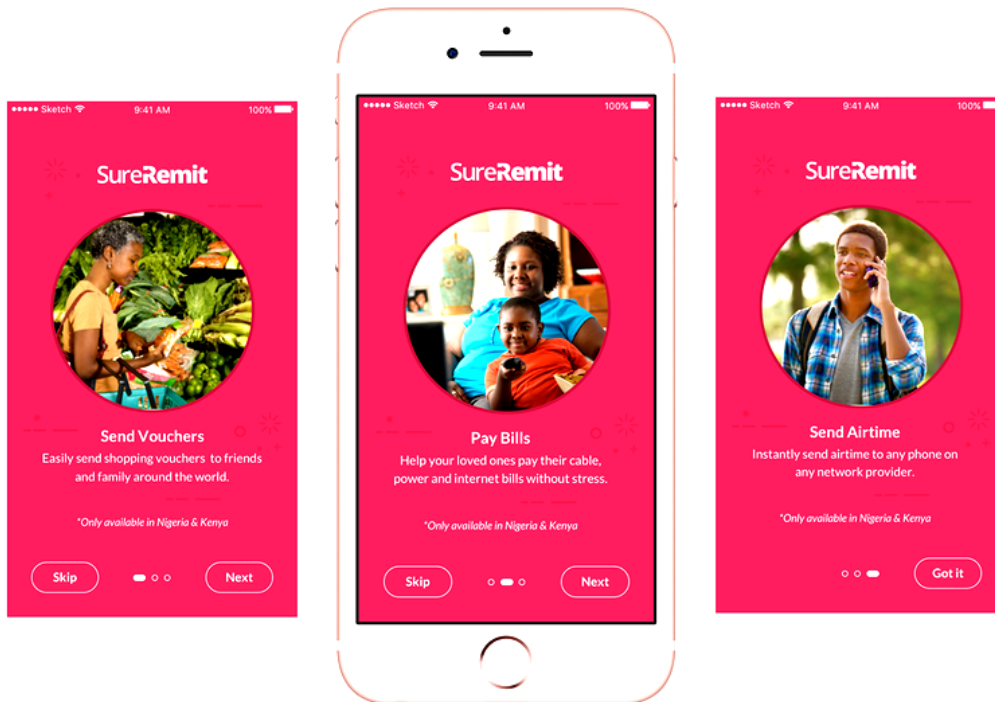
●●●●● Sketch 9:41 AM 100%

SureRemit

Send Vouchers

Easily send shopping vouchers to friends and family around the world.

*Only available in Nigeria & Kenya

Skip Next

●●●●● Sketch 9:41 AM 100%

SureRemit

Pay Bills

Help your loved ones pay their cable, power and internet bills without stress.

*Only available in Nigeria & Kenya

Skip Next

●●●●● Sketch 9:41 AM 100%

SureRemit

Send Airtime

Instantly send airtime to any phone on any network provider.

*Only available in Nigeria & Kenya

Got it